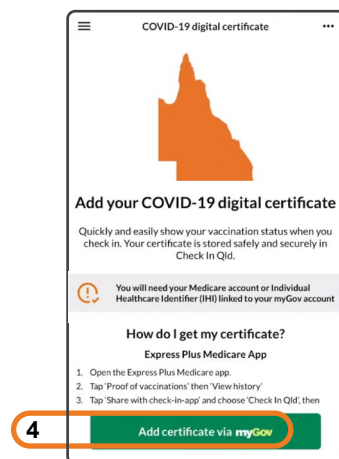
COVIDー19 digital certificate

Add your COVID-19 digital certificate

Quickly and easily show your vaccination status when you check in. Your certificate is stored safely and securely in Check In Qld.

You will need your Medicare account or Individual Healthcare Identifier (IHI) linked to your myGov account

How do I get my certificate?

Express Plus Medicare App

1. Open the Express Plus Medicare app.
2. Tap 'Proof of vaccinations' then 'View history'
3. Tap 'Share with check-in-app' and choose 'Check In Qld', then

4

Add certificate via myGov